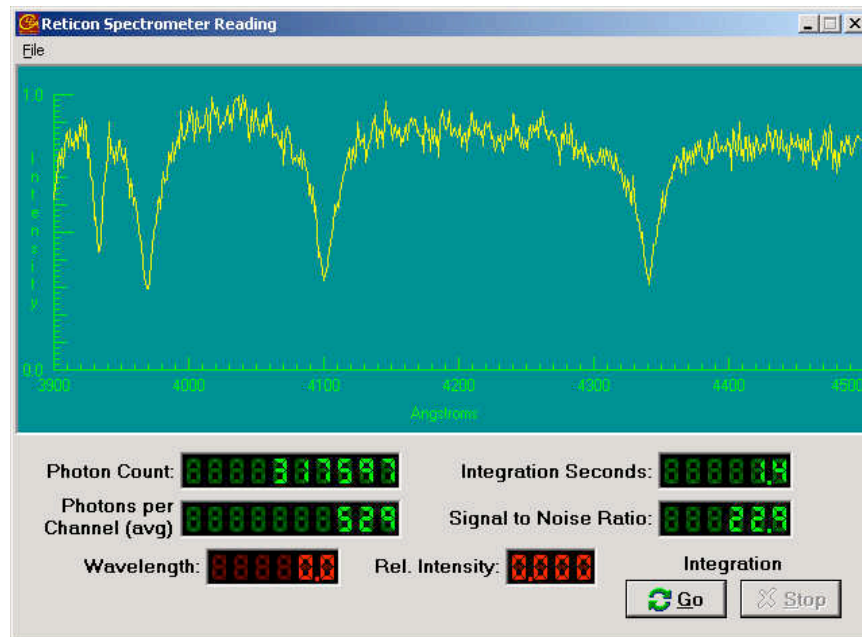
Reticon Spectrometer Reading

File

1.0

Intensity

0.0

3900 4000 4100 4200 4300 4400 4500

Angstroms

Photon Count: 317597

Integration Seconds: 1.4

Photons per Channel (avg) 529

Signal to Noise Ratio: 22.9

Wavelength: 0.0

Rel. Intensity: 0.000

Integration

Go

Stop